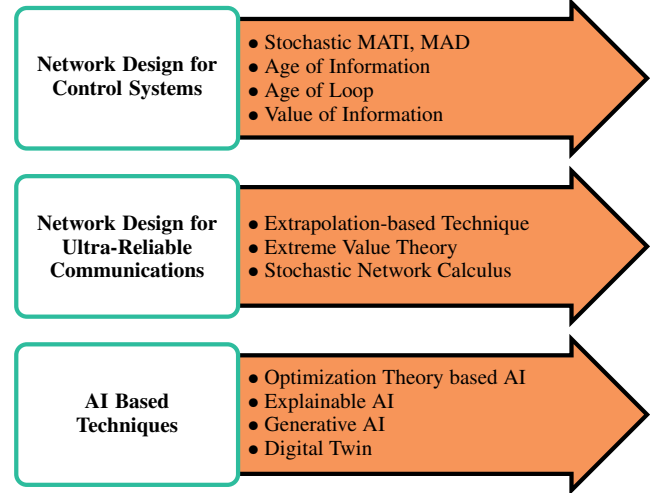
Network Design for Control Systems

• Stochastic MATI, MAD
• Age of Information
• Age of Loop
• Value of Information

Network Design for Ultra-Reliable Communications

• Extrapolation-based Technique
• Extreme Value Theory
• Stochastic Network Calculus

AI Based Techniques

• Optimization Theory based AI
• Explainable AI
• Generative AI
• Digital Twin